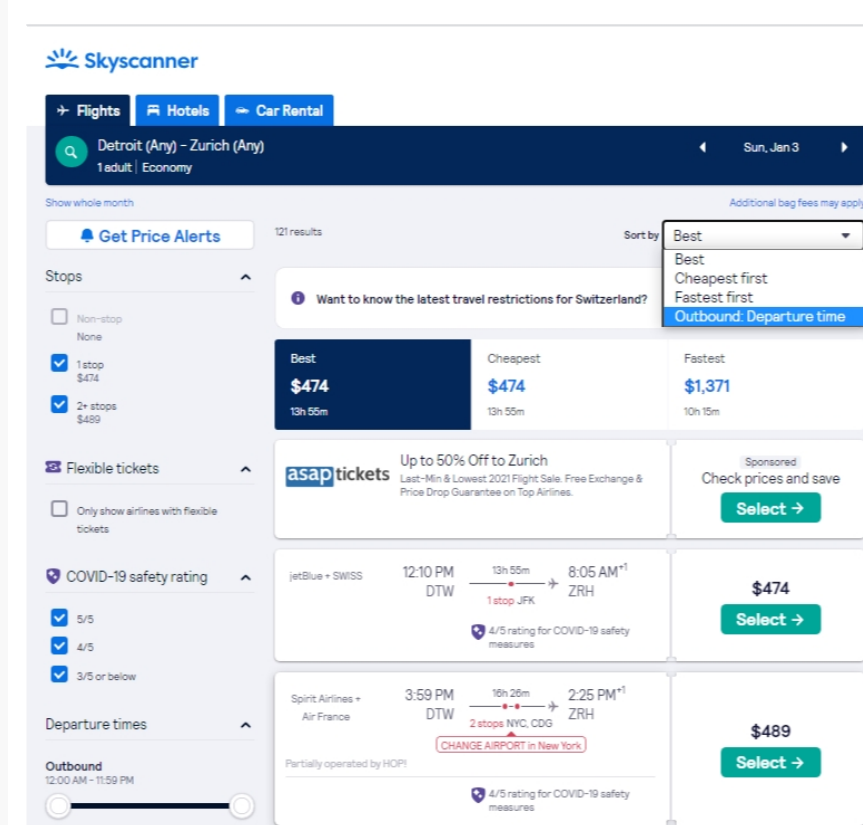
Skyscanner

Flights | Hotels | Car Rental

Detroit (Any) - Zurich (Any)
1 adult | Economy

Sun, Jan 3

Show whole month

Additional bag fees may apply

Get Price Alerts

121 results

Sort by Best
Best
Cheapest first
Fastest first
Outbound: Departure time

Stops

Non-stop
None

1 stop
$474

2+ stops
$489

Want to know the latest travel restrictions for Switzerland?

Best
$474
13h 55m

Cheapest
$474
13h 55m

Fastest
$1,371
10h 15m

Flexible tickets

Only show airlines with flexible tickets

asap tickets
Up to 50% Off to Zurich
Last-Min & Lowest 2021 Flight Sale. Free Exchange & Price Drop Guarantee on Top Airlines.

Sponsored
Check prices and save
Select →

COVID-19 safety rating

5/5

4/5

3/5 or below

jetBlue + SWISS
12:10 PM DTW
13h 55m
1 stop JFK
8:05 AM$^{+1}$ ZRH
4/5 rating for COVID-19 safety measures

$474
Select →

Departure times

Outbound
12:00 AM - 11:59 PM

Spirit Airlines + Air France
3:59 PM DTW
16h 26m
2 stops NYC, CDG
2:25 PM$^{+1}$ ZRH
CHANGE AIRPORT in New York
Partially operated by HOP!
4/5 rating for COVID-19 safety measures

$489
Select →